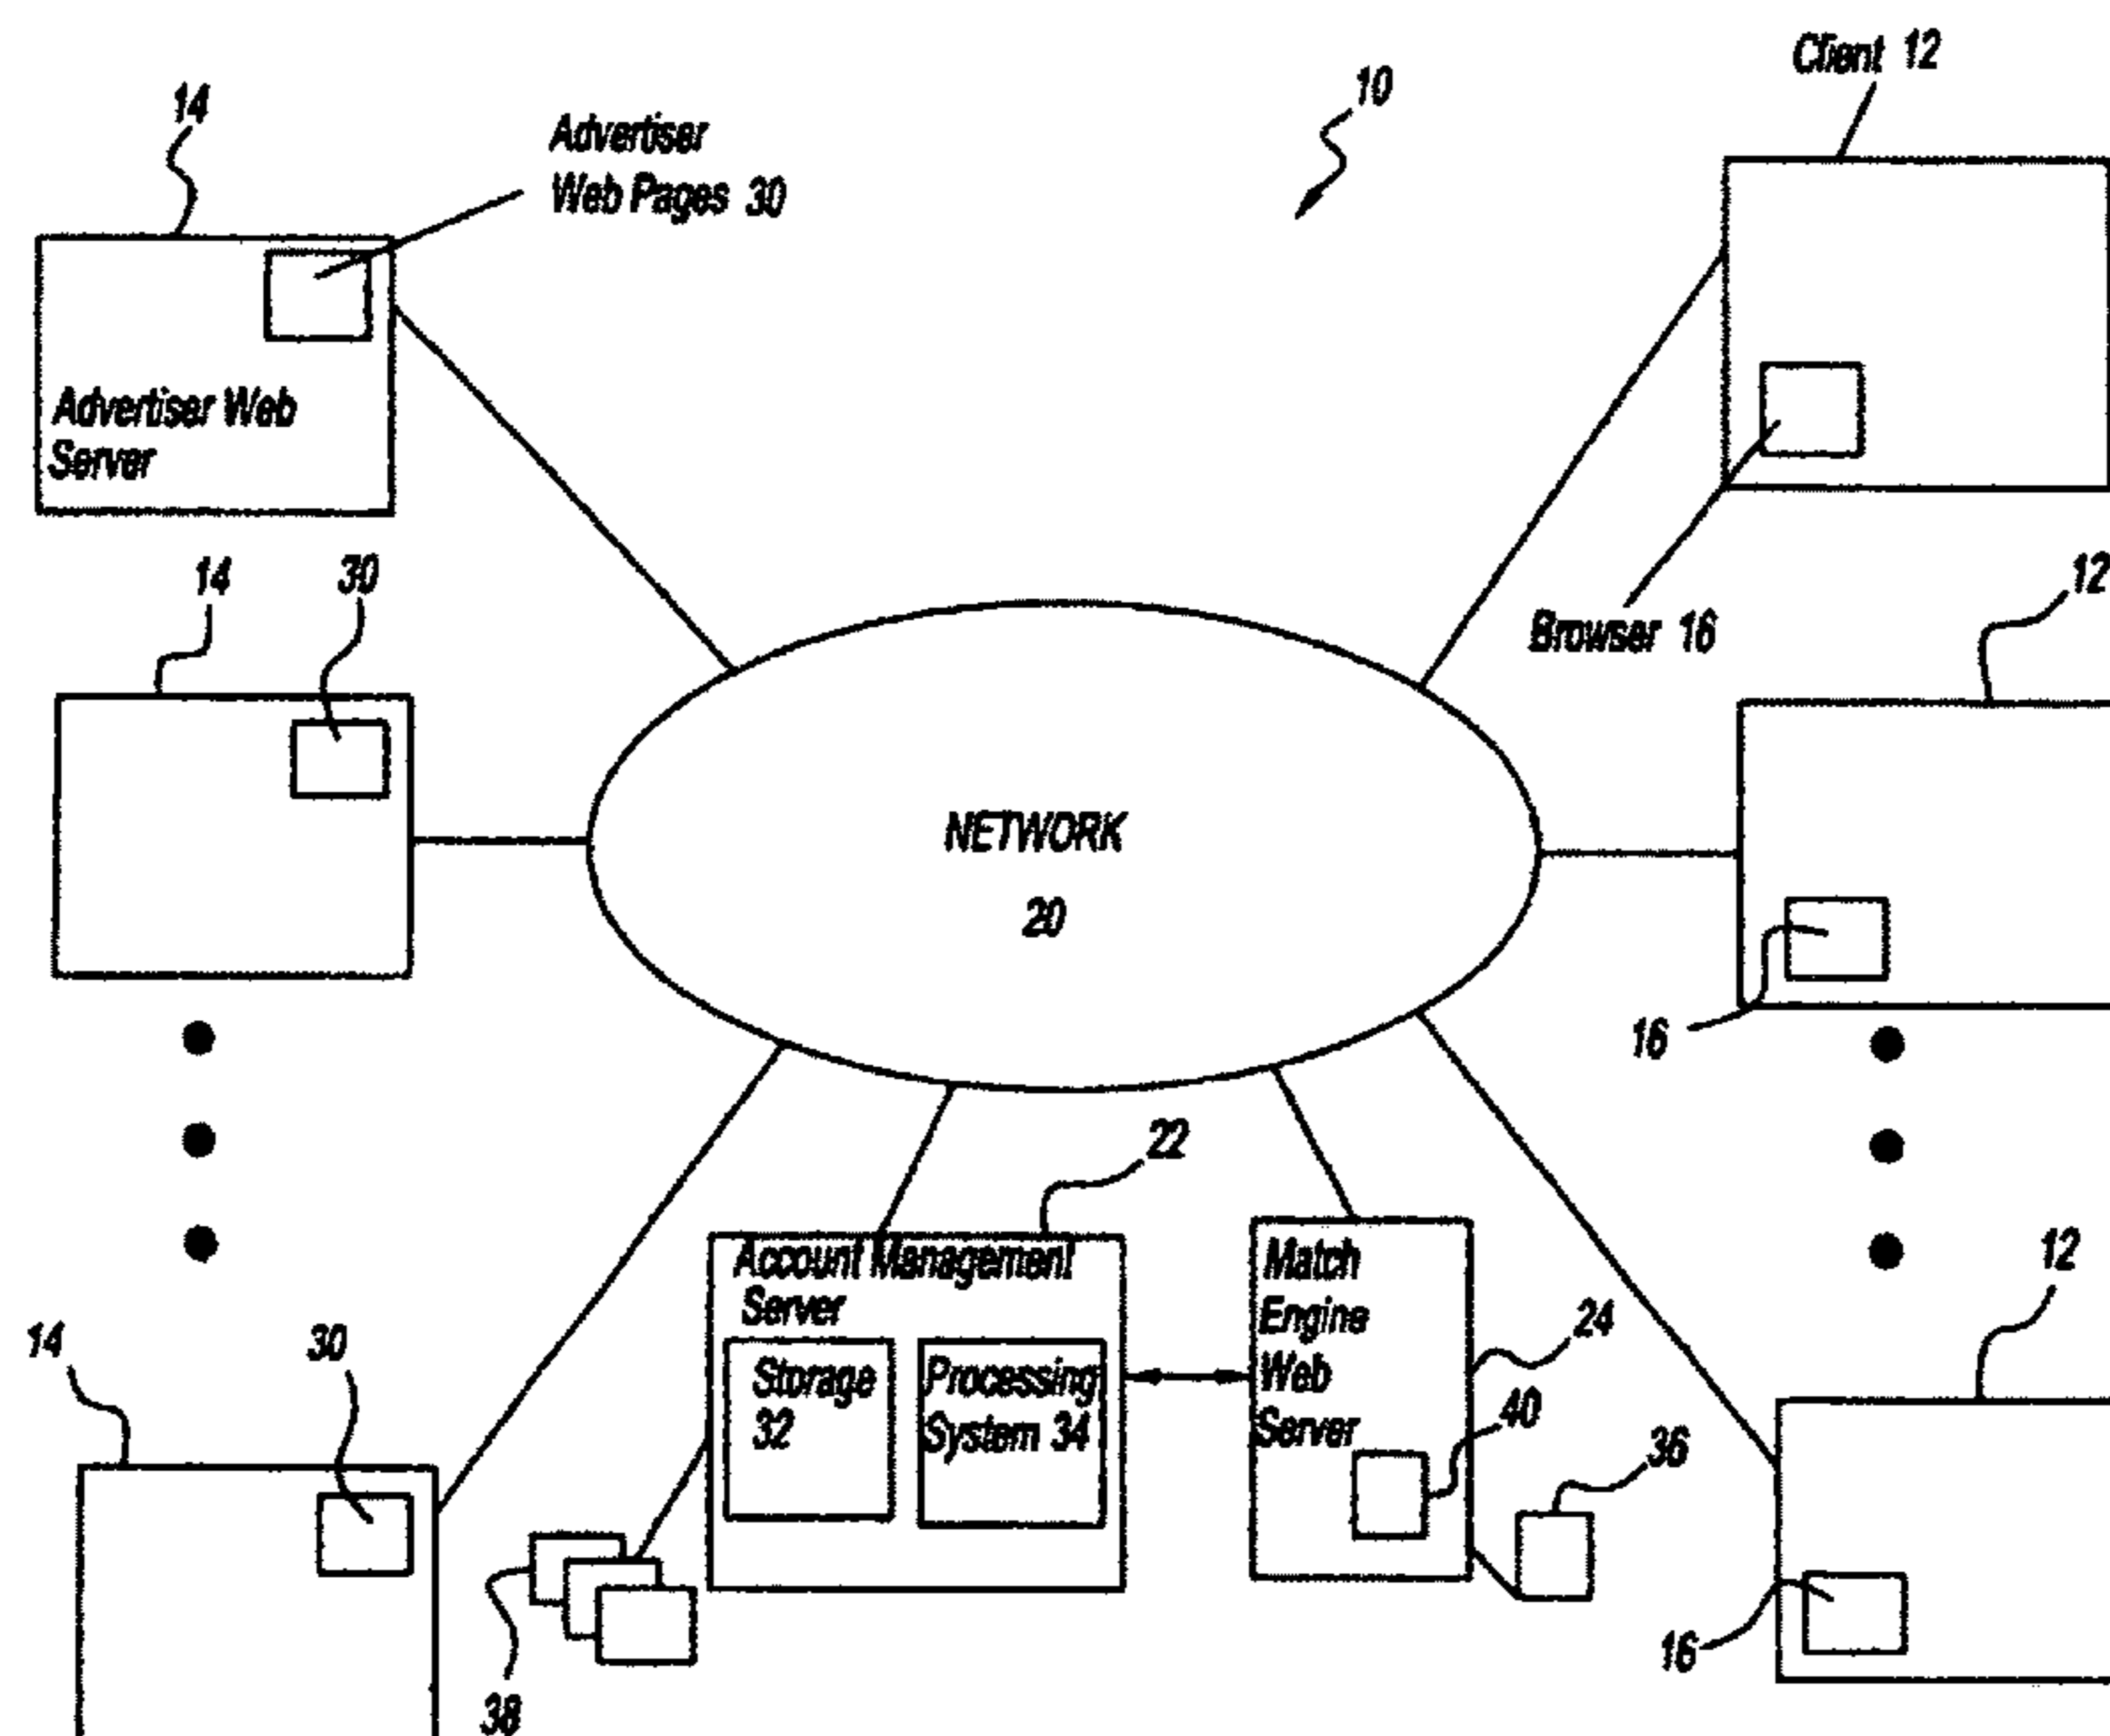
14

Advertiser Web Pages 30

10

Client 12

Advertiser Web Server

14 30

Browser 16

12

NETWORK 20

16

22

Account Management Server

Storage 32

Processing System 34

Match Engine Web Server

24

40

36

12

14 30

38

16